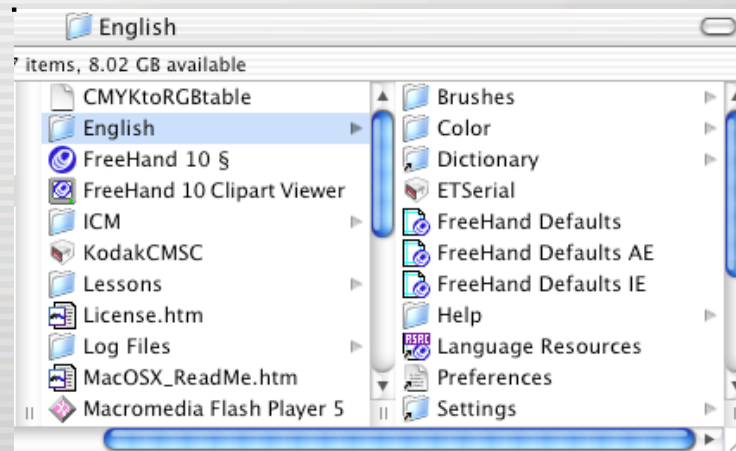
English

7 items, 8.02 GB available

CMYKtoRGBtable
English
FreeHand 10 §
FreeHand 10 Clipart Viewer
ICM
KodakCMSC
Lessons
License.htm
Log Files
MacOSX_ReadMe.htm
Macromedia Flash Player 5

Brushes
Color
Dictionary
ETSerial
FreeHand Defaults
FreeHand Defaults AE
FreeHand Defaults IE
Help
Language Resources
Preferences
Settings